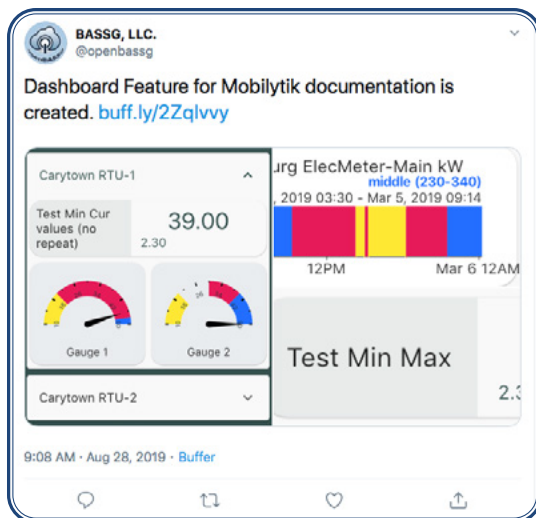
BASSG, LLC.
@openbassg

Dashboard Feature for Mobilytik documentation is created. buff.ly/2Zqlvvy

Carytown RTU-1

Test Min Cur values (no repeat)

39.00

2.30

Gauge 1

Gauge 2

Carytown RTU-2

urg ElecMeter-Main kW

middle (230-340)

, 2019 03:30 - Mar 5, 2019 09:14

12PM

Mar 6 12AM

Test Min Max

2.3

9:08 AM · Aug 28, 2019 · Buffer